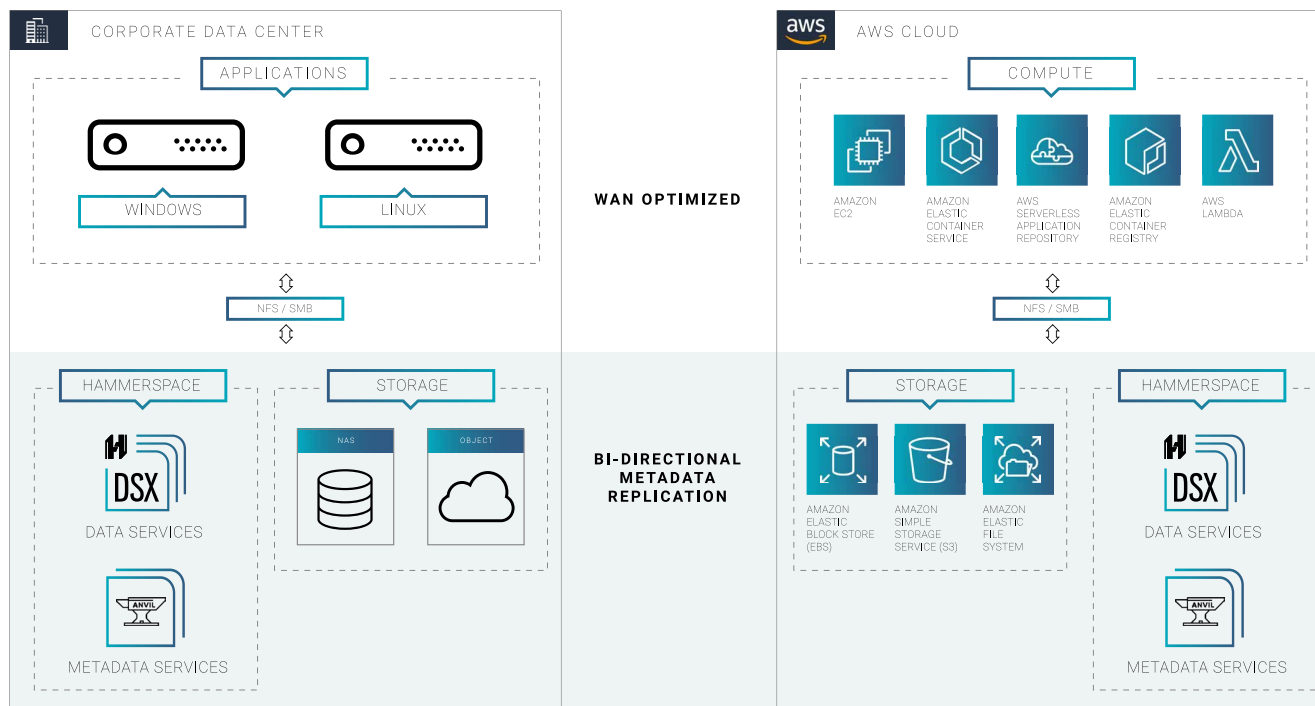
CORPORATE DATA CENTER

APPLICATIONS

WINDOWS

LINUX

NFS / SMB

HAMMERSPACE

DSX

DATA SERVICES

ANVIL

METADATA SERVICES

STORAGE

NAS

OBJECT

WAN OPTIMIZED

BI-DIRECTIONAL METADATA REPLICATION

aws

AWS CLOUD

COMPUTE

AMAZON EC2

AMAZON ELASTIC CONTAINER SERVICE

AWS SERVERLESS APPLICATION REPOSITORY

AMAZON ELASTIC CONTAINER REGISTRY

AWS LAMBDA

NFS / SMB

STORAGE

AMAZON ELASTIC BLOCK STORE (EBS)

AMAZON SIMPLE STORAGE SERVICE (S3)

AMAZON ELASTIC FILE SYSTEM

HAMMERSPACE

DSX

DATA SERVICES

ANVIL

METADATA SERVICES